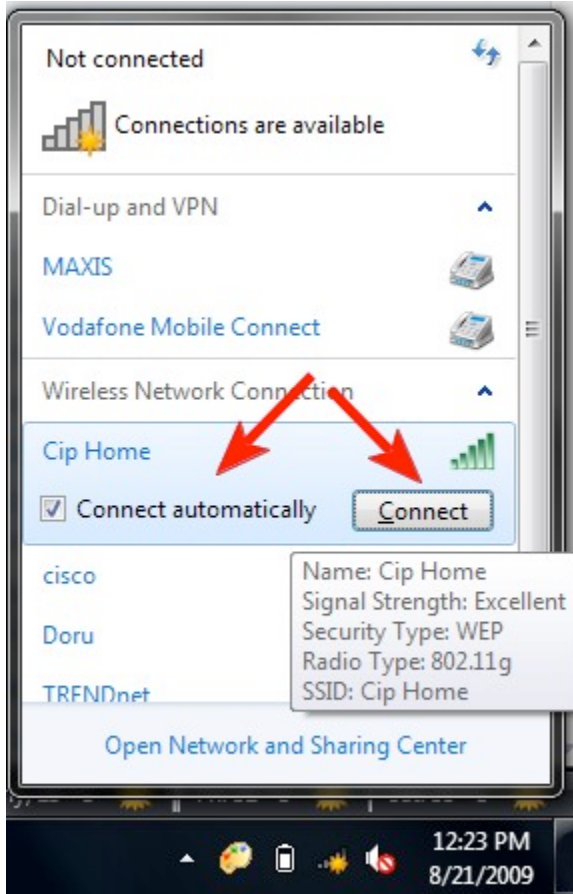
Not connected

Connections are available

Dial-up and VPN

MAXIS

Vodafone Mobile Connect

Wireless Network Connection

Cip Home

Connect automatically

Connect

cisco

Doru

TRENDnet

Name: Cip Home
Signal Strength: Excellent
Security Type: WEP
Radio Type: 802.11g
SSID: Cip Home

Open Network and Sharing Center

12:23 PM
8/21/2009